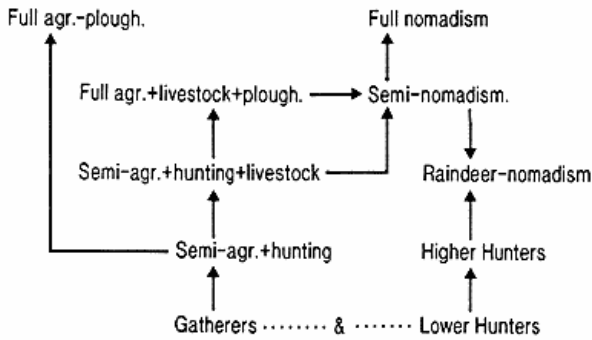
Full agr.-plough.

Full nomadism

Full agr.+livestock+plough. → Semi-nomadism.

Semi-agr.+hunting+livestock

Raindeer-nomadism

Semi-agr.+hunting

Higher Hunters

Gatherers ········ & ········ Lower Hunters